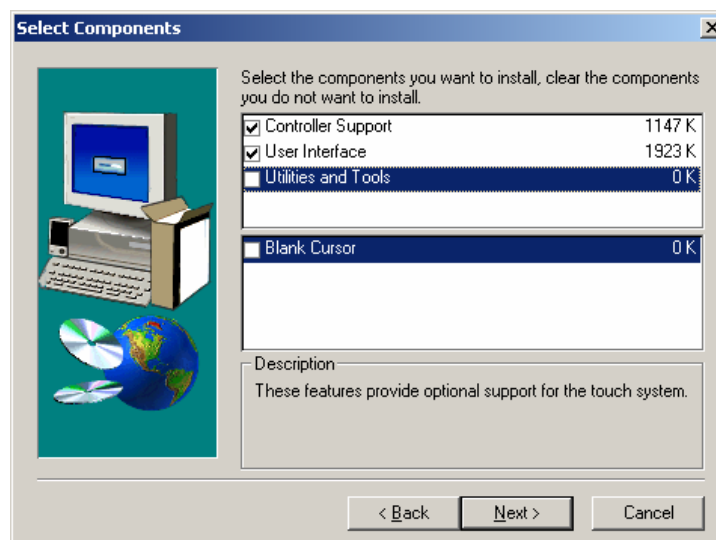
Select Components

Select the components you want to install, clear the components you do not want to install.

| | | |
|---|---|---|
| ☑ | Controller Support | 1147 K |
| ☑ | User Interface | 1923 K |
| ☐ | Utilities and Tools | 0 K |

| | | |
|---|---|---|
| ☐ | Blank Cursor | 0 K |

Description
These features provide optional support for the touch system.

< Back
Next >
Cancel